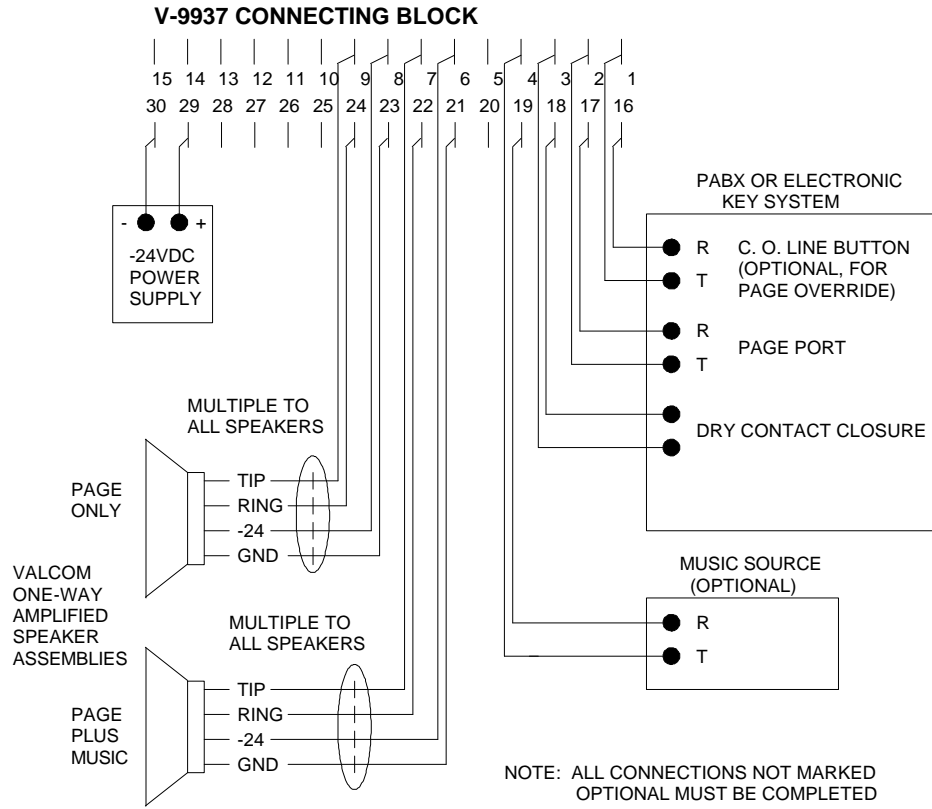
V-9937 CONNECTING BLOCK

15 14 13 12 11 10 9 8 7 6 5 4 3 2 1
30 29 28 27 26 25 24 23 22 21 20 19 18 17 16

- +
-24VDC
POWER
SUPPLY

PABX OR ELECTRONIC
KEY SYSTEM

R
T
C. O. LINE BUTTON
(OPTIONAL, FOR
PAGE OVERRIDE)

R
T
PAGE PORT

DRY CONTACT CLOSURE

MULTIPLE TO
ALL SPEAKERS

PAGE
ONLY

TIP
RING
-24
GND

VALCOM
ONE-WAY
AMPLIFIED
SPEAKER
ASSEMBLIES

MUSIC SOURCE
(OPTIONAL)

R
T

MULTIPLE TO
ALL SPEAKERS

PAGE
PLUS
MUSIC

TIP
RING
-24
GND

NOTE: ALL CONNECTIONS NOT MARKED
OPTIONAL MUST BE COMPLETED